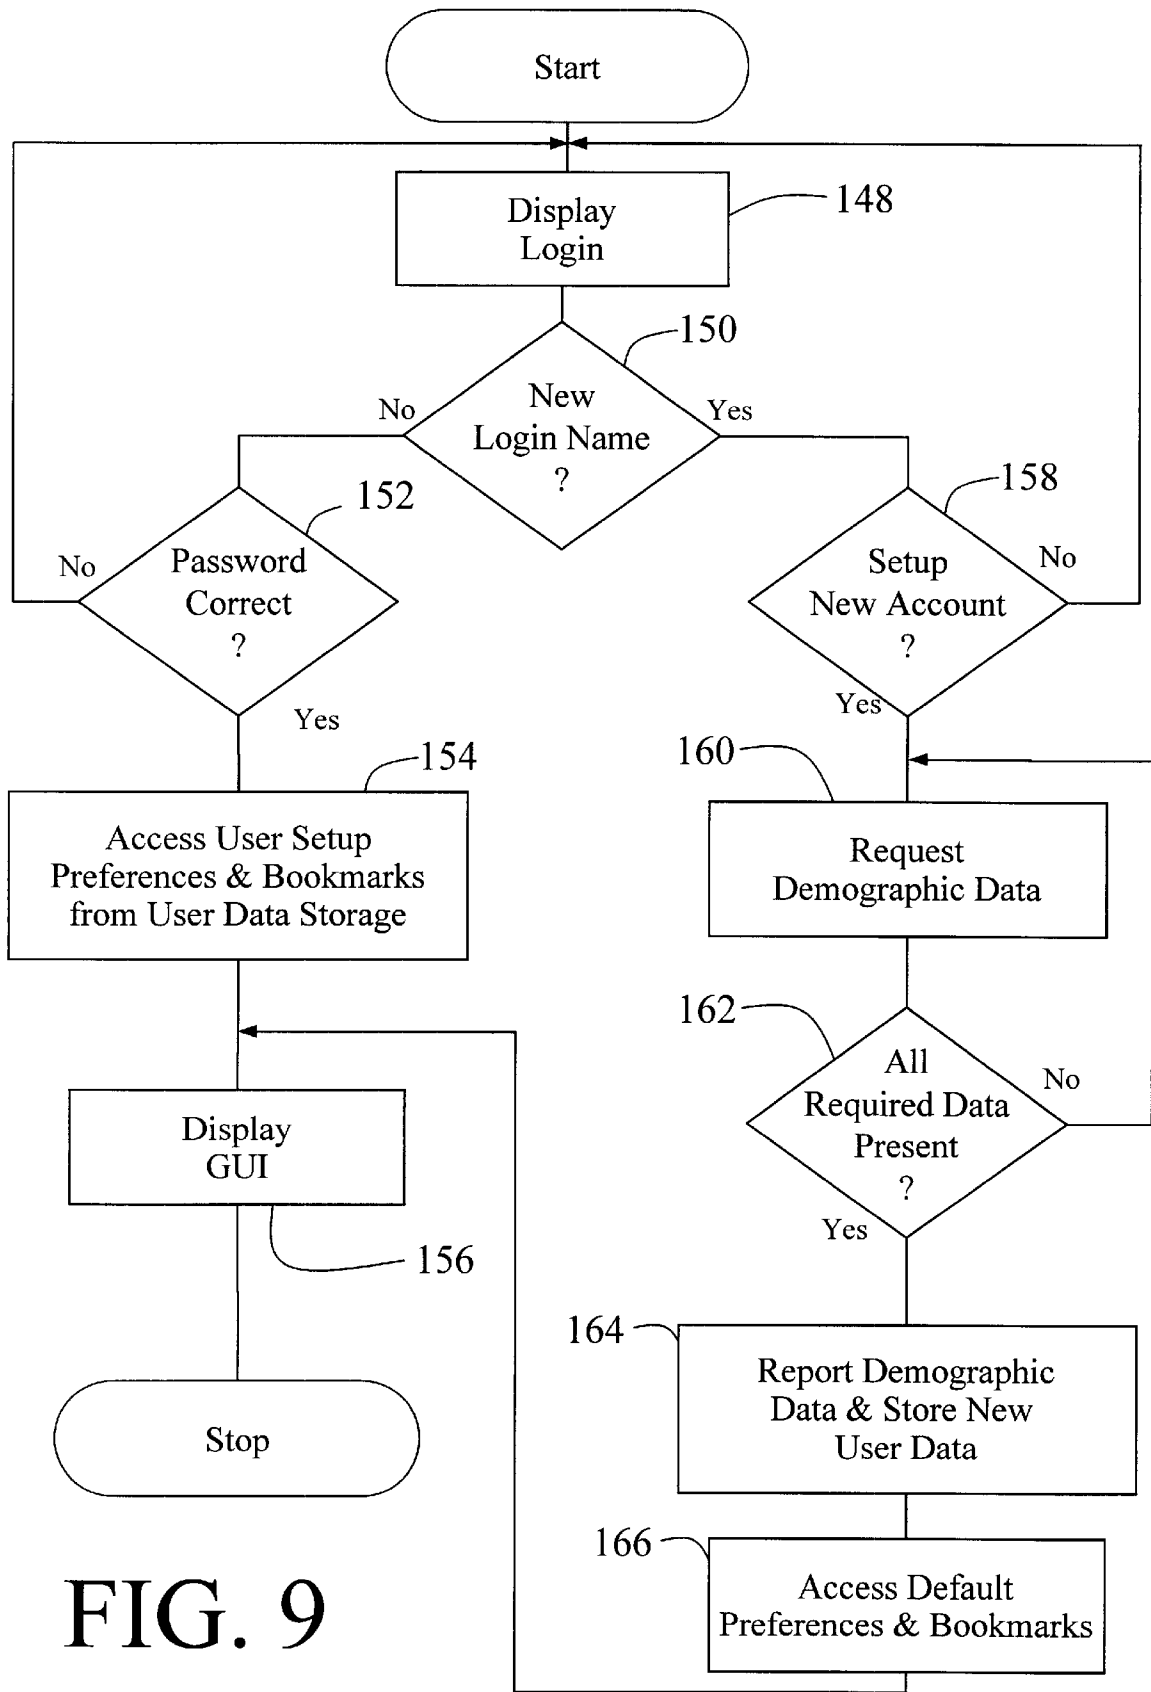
Start

Display Login

148

150

No

New Login Name ?

Yes

152

158

No

Password Correct ?

Setup New Account ?

No

Yes

Yes

154

160

Access User Setup Preferences & Bookmarks from User Data Storage

Request Demographic Data

162

All Required Data Present ?

No

Display GUI

Yes

156

164

Report Demographic Data & Store New User Data

Stop

166

Access Default Preferences & Bookmarks

FIG. 9